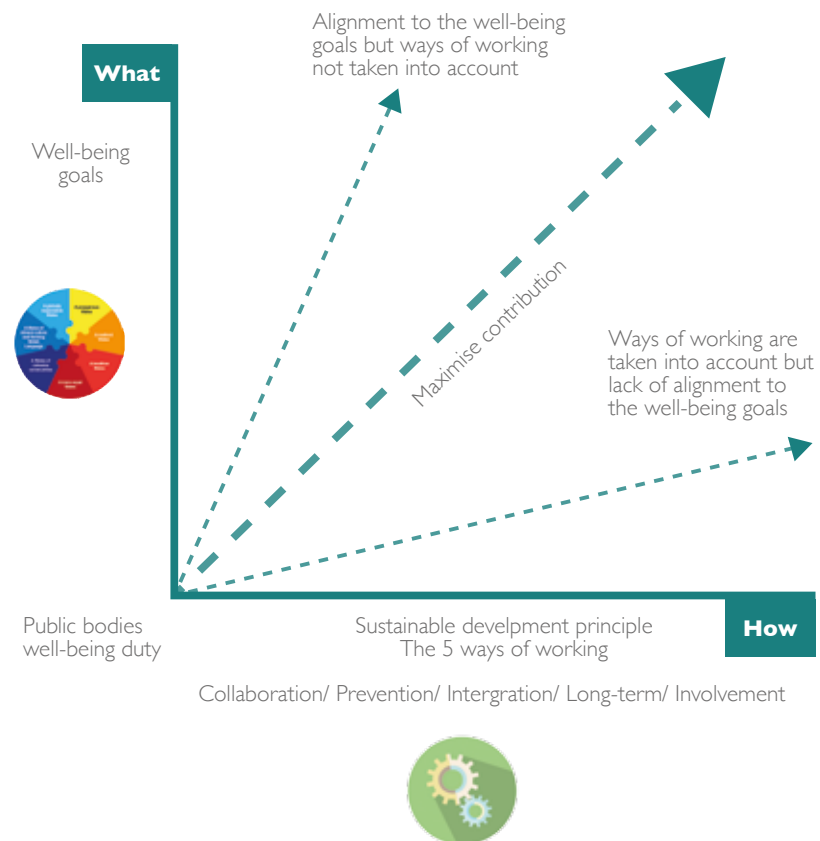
What

Alignment to the well-being goals but ways of working not taken into account

Well-being goals

Maximise contribution

Ways of working are taken into account but lack of alignment to the well-being goals

Public bodies well-being duty

Sustainable develpment principle
The 5 ways of working

How

Collaboration/ Prevention/ Intergration/ Long-term/ Involvement